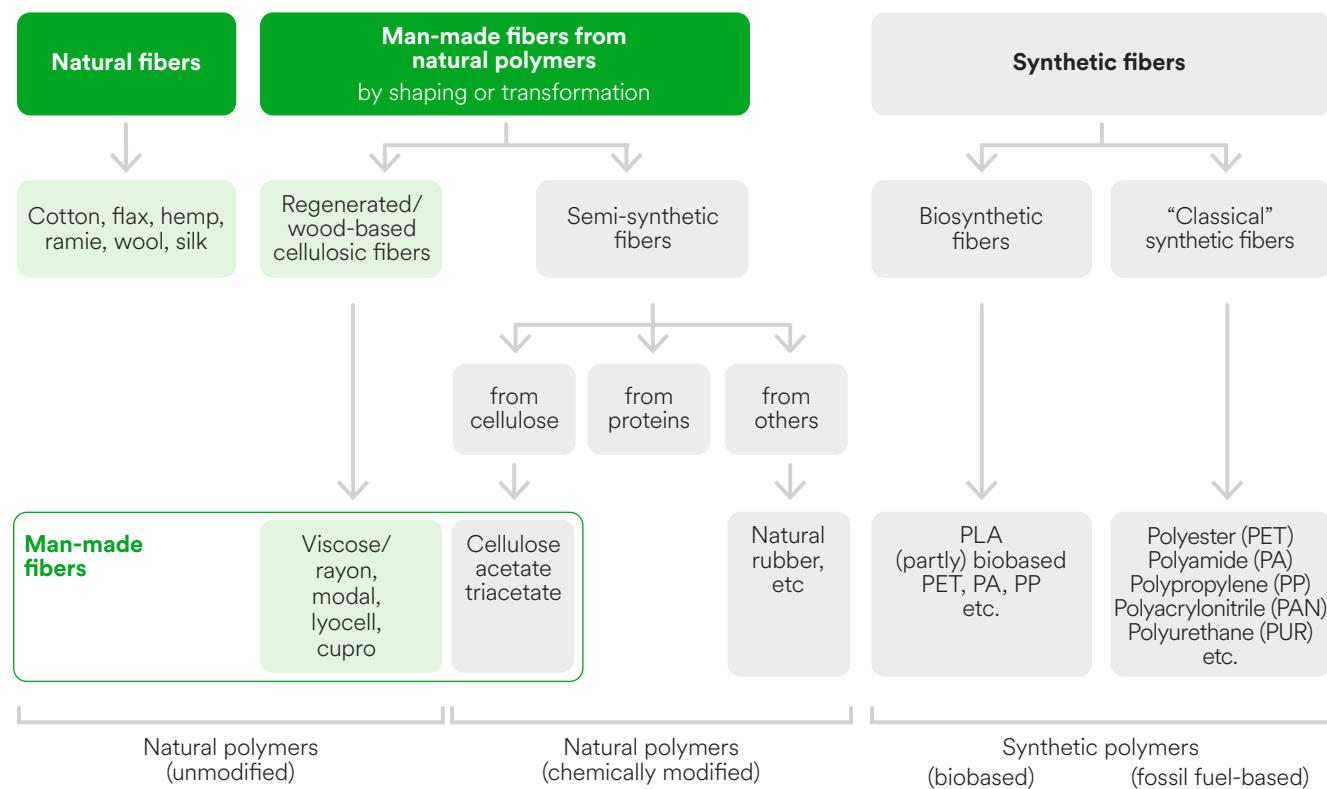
Natural fibers

Man-made fibers from natural polymers
by shaping or transformation

Synthetic fibers

Cotton, flax, hemp, ramie, wool, silk

Regenerated/ wood-based cellulosic fibers

Semi-synthetic fibers

Biosynthetic fibers

“Classical” synthetic fibers

from cellulose

from proteins

from others

Man-made fibers

Viscose/ rayon, modal, lyocell, cupro

Cellulose acetate triacetate

Natural rubber, etc

PLA (partly) biobased PET, PA, PP etc.

Polyester (PET) Polyamide (PA) Polypropylene (PP) Polyacrylonitrile (PAN) Polyurethane (PUR) etc.

Natural polymers (unmodified)

Natural polymers (chemically modified)

Synthetic polymers
(biobased) (fossil fuel-based)